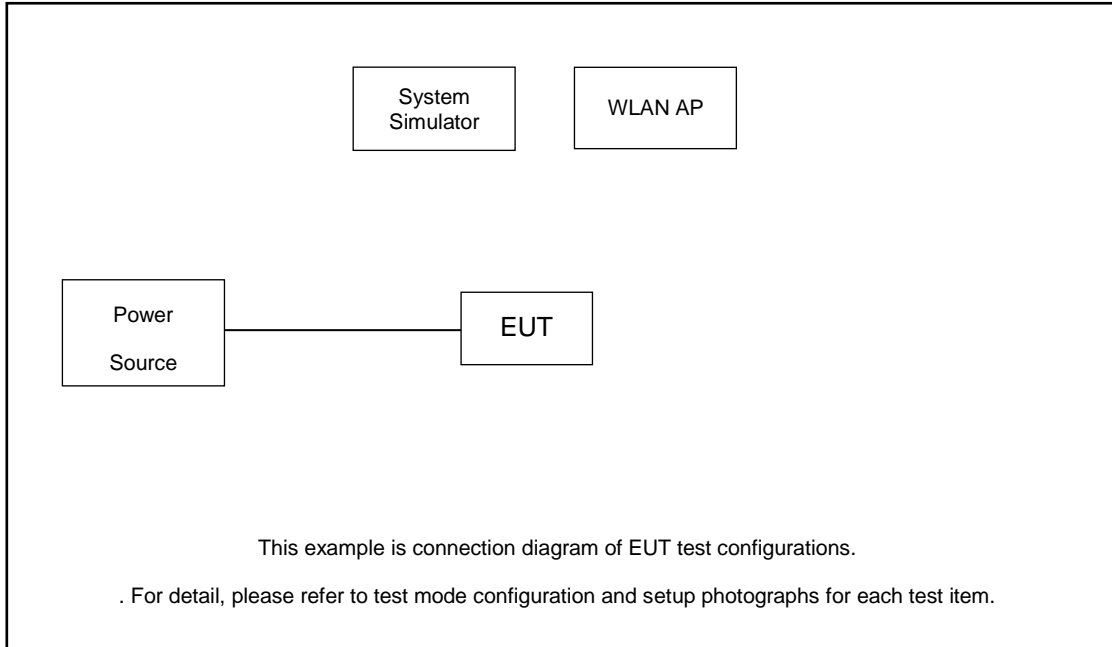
System Simulator

WLAN AP

Power Source

EUT

This example is connection diagram of EUT test configurations.

. For detail, please refer to test mode configuration and setup photographs for each test item.